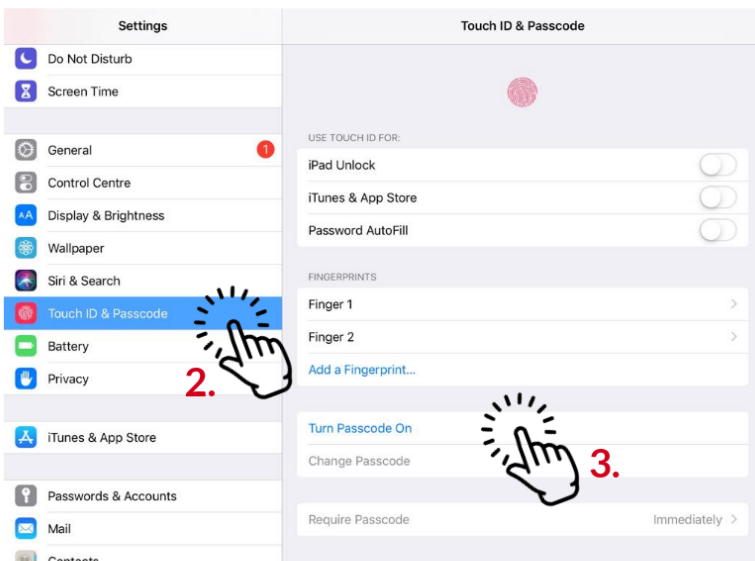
Settings

Do Not Disturb
Screen Time

General 1
Control Centre
Display & Brightness
Wallpaper
Siri & Search
Touch ID & Passcode
Battery
Privacy

iTunes & App Store

Passwords & Accounts
Mail
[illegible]

2.

Touch ID & Passcode

USE TOUCH ID FOR:
iPad Unlock
iTunes & App Store
Password AutoFill

FINGERPRINTS
Finger 1
Finger 2
Add a Fingerprint...

Turn Passcode On
Change Passcode

3.

Require Passcode Immediately